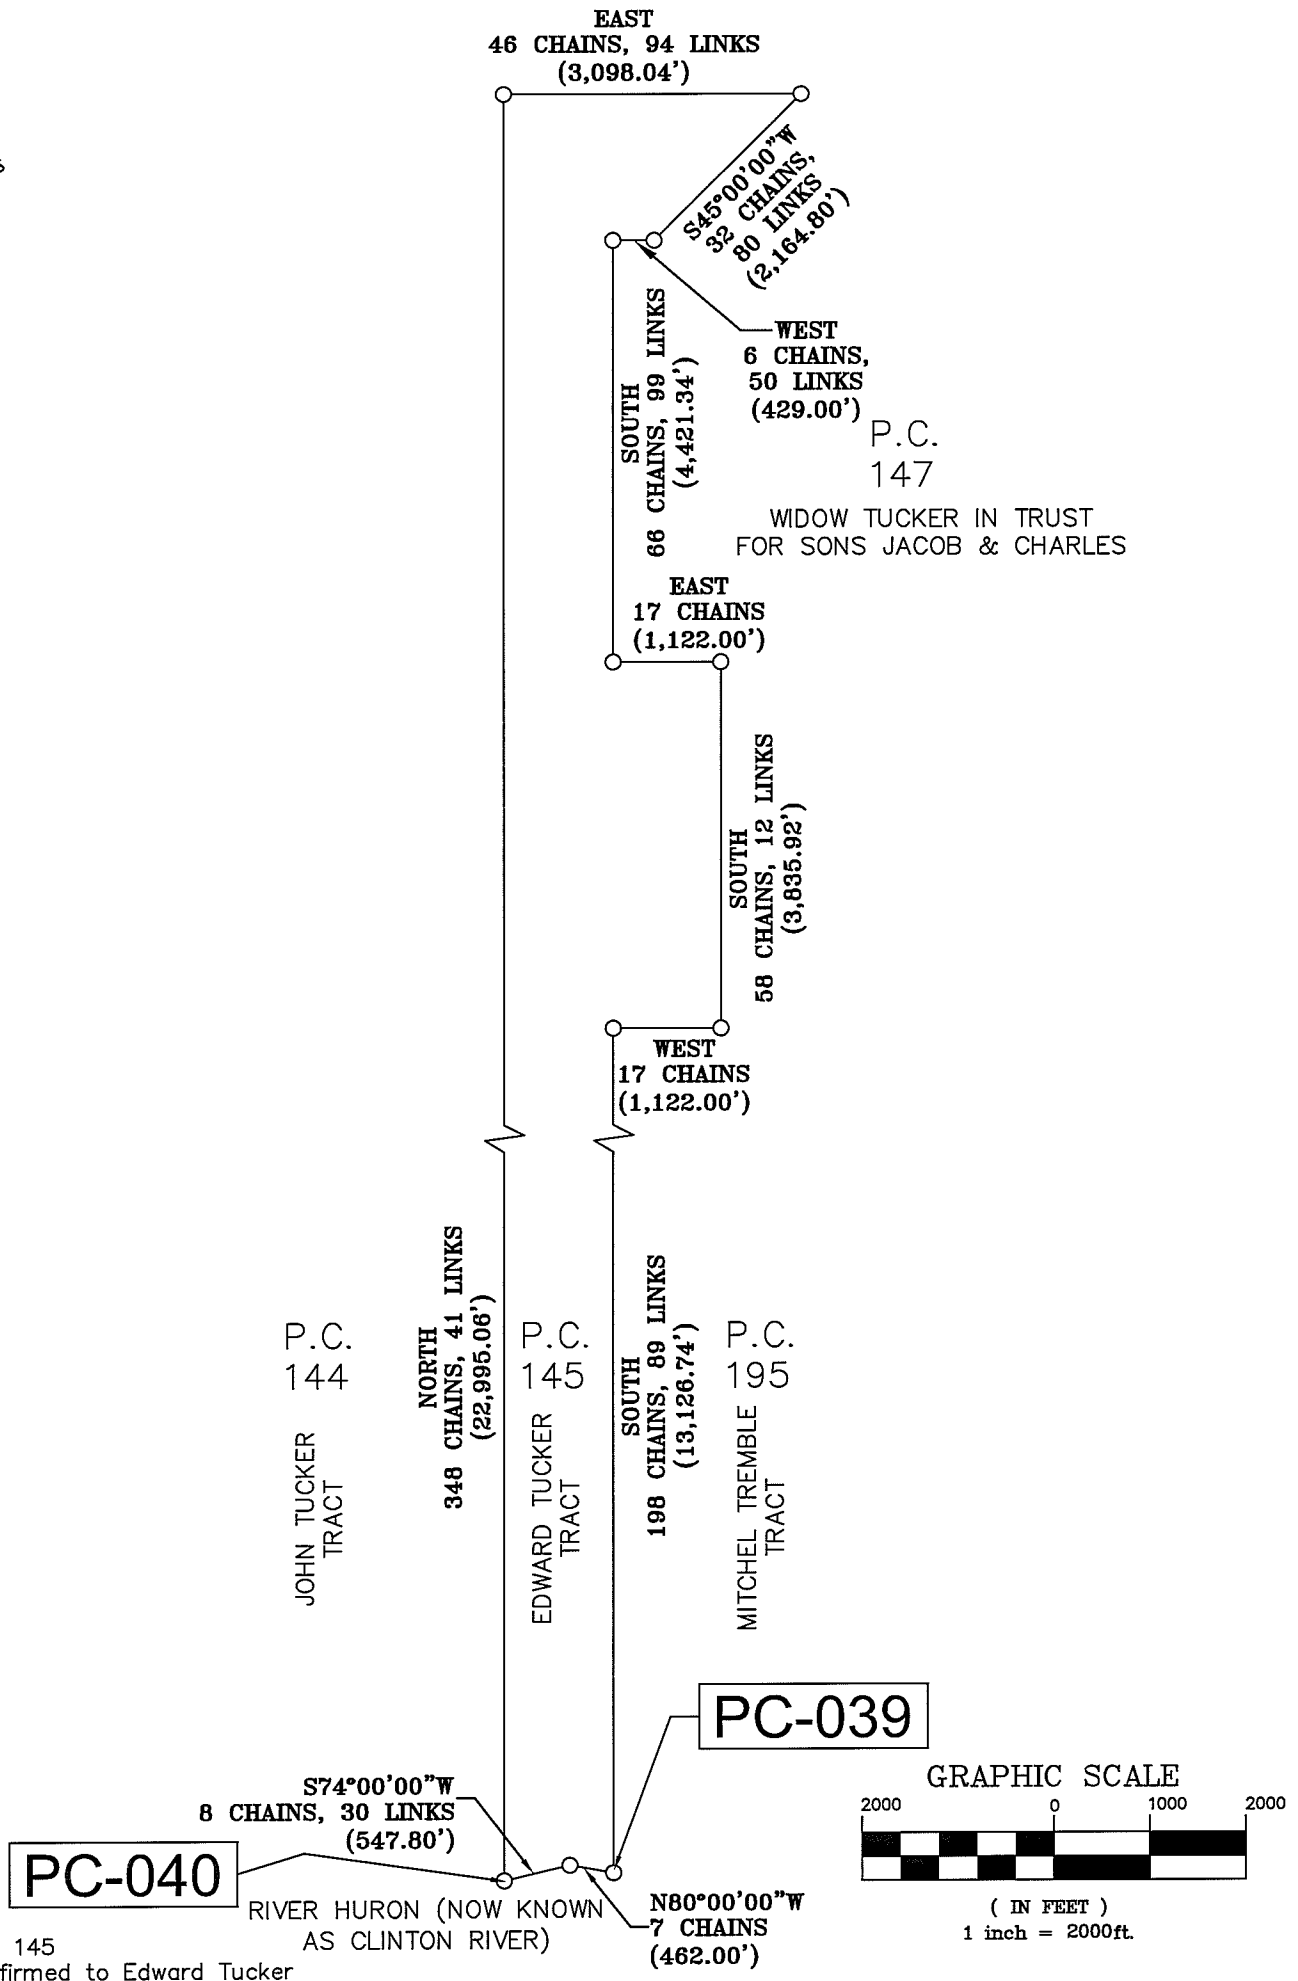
EAST
46 CHAINS, 94 LINKS
(3,098.04')

S45°00'00"W
32 CHAINS,
80 LINKS
(2,164.80')

WEST
6 CHAINS,
50 LINKS
(429.00')

SOUTH
66 CHAINS, 99 LINKS
(4,421.34')

P.C.
147

WIDOW TUCKER IN TRUST
FOR SONS JACOB & CHARLES

EAST
17 CHAINS
(1,122.00')

SOUTH
58 CHAINS, 12 LINKS
(3,835.92')

WEST
17 CHAINS
(1,122.00')

P.C.
144

JOHN TUCKER
TRACT

NORTH
348 CHAINS, 41 LINKS
(22,995.06')

P.C.
145

EDWARD TUCKER
TRACT

SOUTH
198 CHAINS, 89 LINKS
(13,126.74')

P.C.
195

MITCHEL TREMBLE
TRACT

PC-039

GRAPHIC SCALE
2000 0 1000 2000
( IN FEET )
1 inch = 2000ft.

S74°00'00"W
8 CHAINS, 30 LINKS
(547.80')

PC-040

RIVER HURON (NOW KNOWN
AS CLINTON RIVER)

N80°00'00"W
7 CHAINS
(462.00')

145
firmed to Edward Tucker